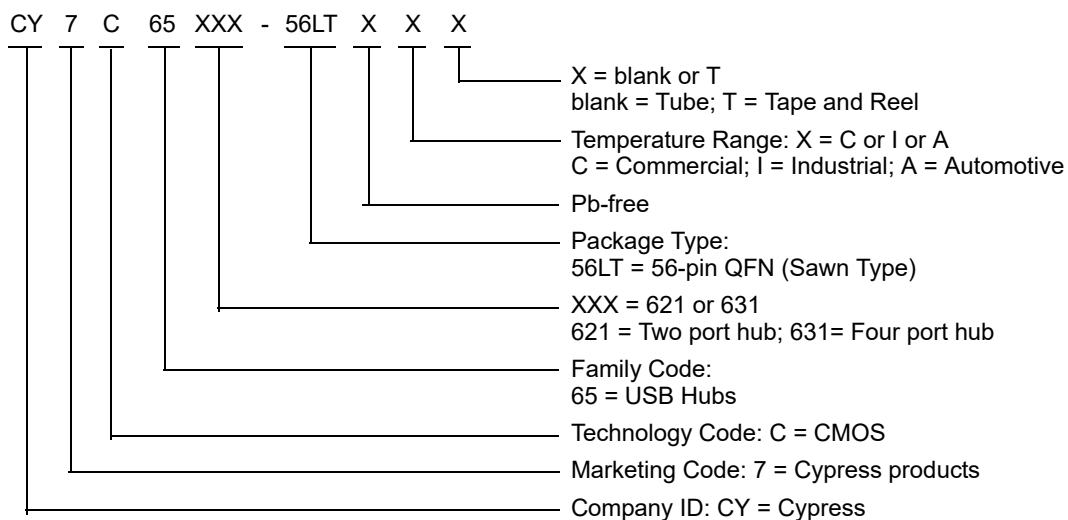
CY 7 C 65 XXX - 56LT X X X

X = blank or T
blank = Tube; T = Tape and Reel

Temperature Range: X = C or I or A
C = Commercial; I = Industrial; A = Automotive

Pb-free

Package Type:
56LT = 56-pin QFN (Sawn Type)

XXX = 621 or 631
621 = Two port hub; 631= Four port hub

Family Code:
65 = USB Hubs

Technology Code: C = CMOS

Marketing Code: 7 = Cypress products

Company ID: CY = Cypress